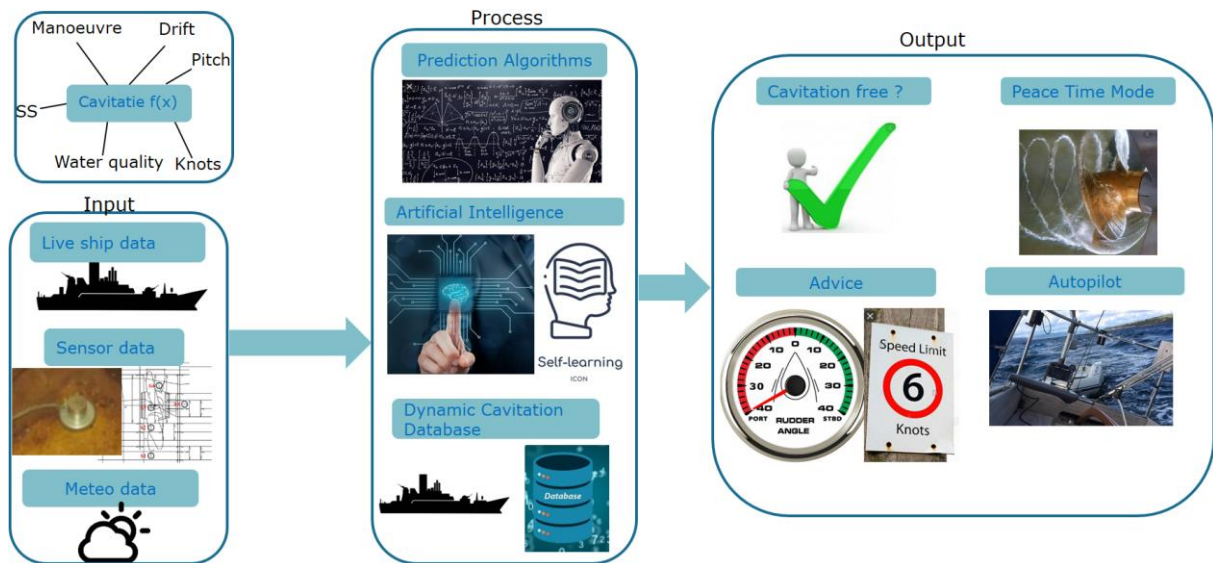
Manoeuvre
Drift
Pitch
SS
Cavitatie f(x)
Water quality
Knots

Input
Live ship data
Sensor data
Meteo data

Process
Prediction Algorithms
Artificial Intelligence
Self-learning
ICON
Dynamic Cavitation Database
Database

Output
Cavitation free ?
Peace Time Mode
Advice
Autopilot
10 0 10
20 20
30 30
40 40
PORT RUDDER ANGLE STBD
Speed Limit
6
Knots